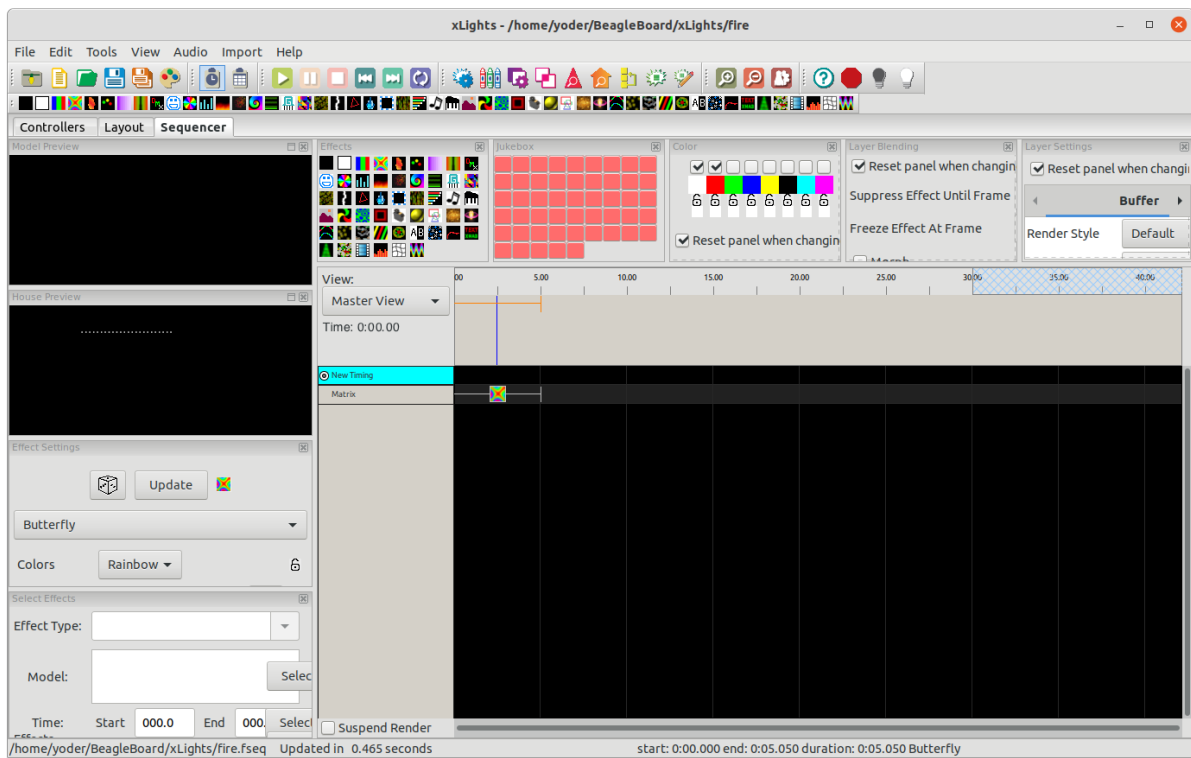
xLights - /home/yoder/BeagleBoard/xLights/fire

File Edit Tools View Audio Import Help

Controllers Layout Sequencer

Model Preview

House Preview

Effect Settings

Update

Butterfly

Colors Rainbow

Select Effects

Effect Type:

Model: Selec

Time: Start 000.0 End 000. Selec

Effects

Jukebox

Color

Reset panel when changin

Layer Blending

Reset panel when changin

Suppress Effect Until Frame

Freeze Effect At Frame

Morph

Layer Settings

Reset panel when changin

Buffer

Render Style Default

View:

Master View

Time: 0:00.00

00 5.00 10.00 15.00 20.00 25.00 30.00 35.00 40.00

New Timing

Matrix

Suspend Render

/home/yoder/BeagleBoard/xLights/fire.fseq Updated in 0.465 seconds start: 0:00.000 end: 0:05.050 duration: 0:05.050 Butterfly